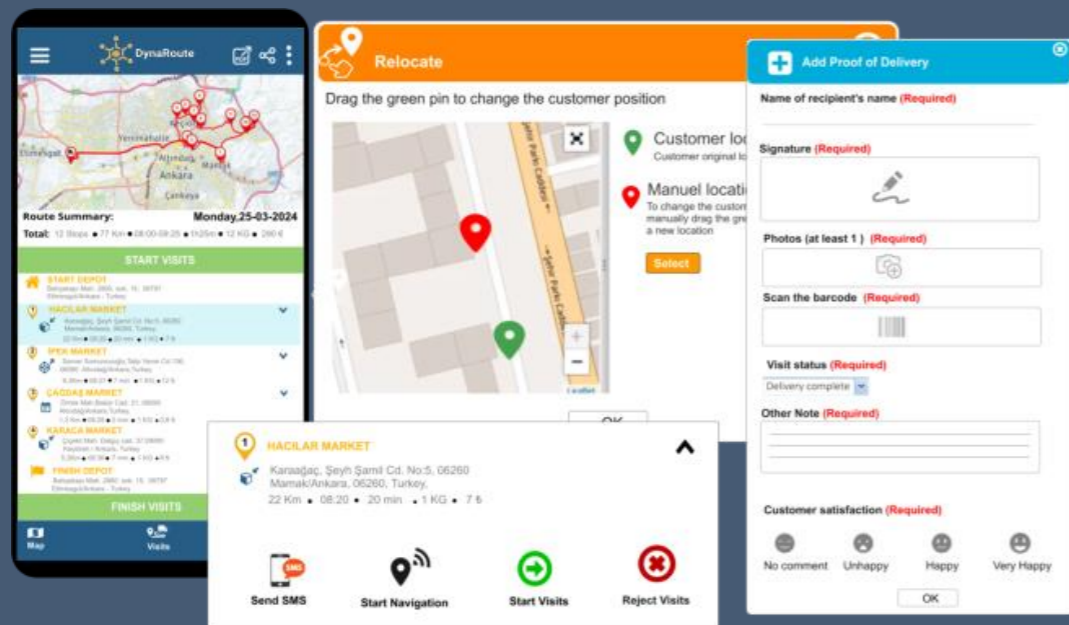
DynaRoute

Yenimahalle
Etimesgut
Altındağ
Ankara
Mamak
Çankaya

Route Summary: Monday,25-03-2024

Total: 12 Stops • 77 Km • 08:00-09:25 • 1h25m • 12 KG • 260 ₺

START VISITS

START DEPOT
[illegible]

HACILAR MARKET
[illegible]

İPEK MARKET
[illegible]

ÇAĞDAŞ MARKET
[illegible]

KARACA MARKET
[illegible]

FINISH DEPOT
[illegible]

FINISH VISITS

Map
Visits

Relocate

Drag the green pin to change the customer position

Şehir Parkı Caddesi

Customer lo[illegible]
Customer original lo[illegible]

Manuel locatio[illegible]
To change the custom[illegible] manually drag the gre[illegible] a new location

Select

Leaflet

OK

Add Proof of Delivery

Name of recipient's name (Required)

Signature (Required)

Photos (at least 1 ) (Required)

Scan the barcode (Required)

Visit status (Required)
Delivery complete

Other Note (Required)

Customer satisfaction (Required)

No comment Unhappy Happy Very Happy

OK

1
HACILAR MARKET
Karaağaç, Şeyh Şamil Cd. No:5, 06260 Mamak/Ankara, 06260, Turkey,
22 Km • 08:20 • 20 min • 1 KG • 7 ₺

SMS
Send SMS
Start Navigation
Start Visits
Reject Visits